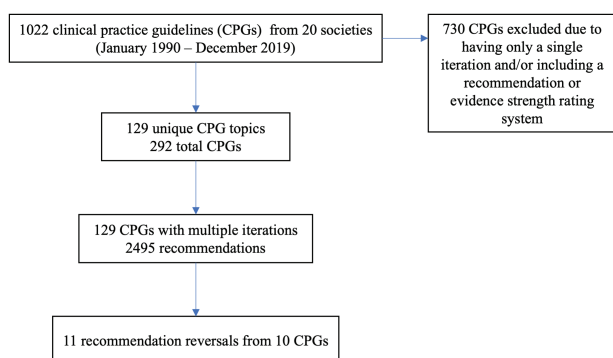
1022 clinical practice guidelines (CPGs) from 20 societies (January 1990 – December 2019)

730 CPGs excluded due to having only a single iteration and/or including a recommendation or evidence strength rating system

129 unique CPG topics
292 total CPGs

129 CPGs with multiple iterations
2495 recommendations

11 recommendation reversals from 10 CPGs